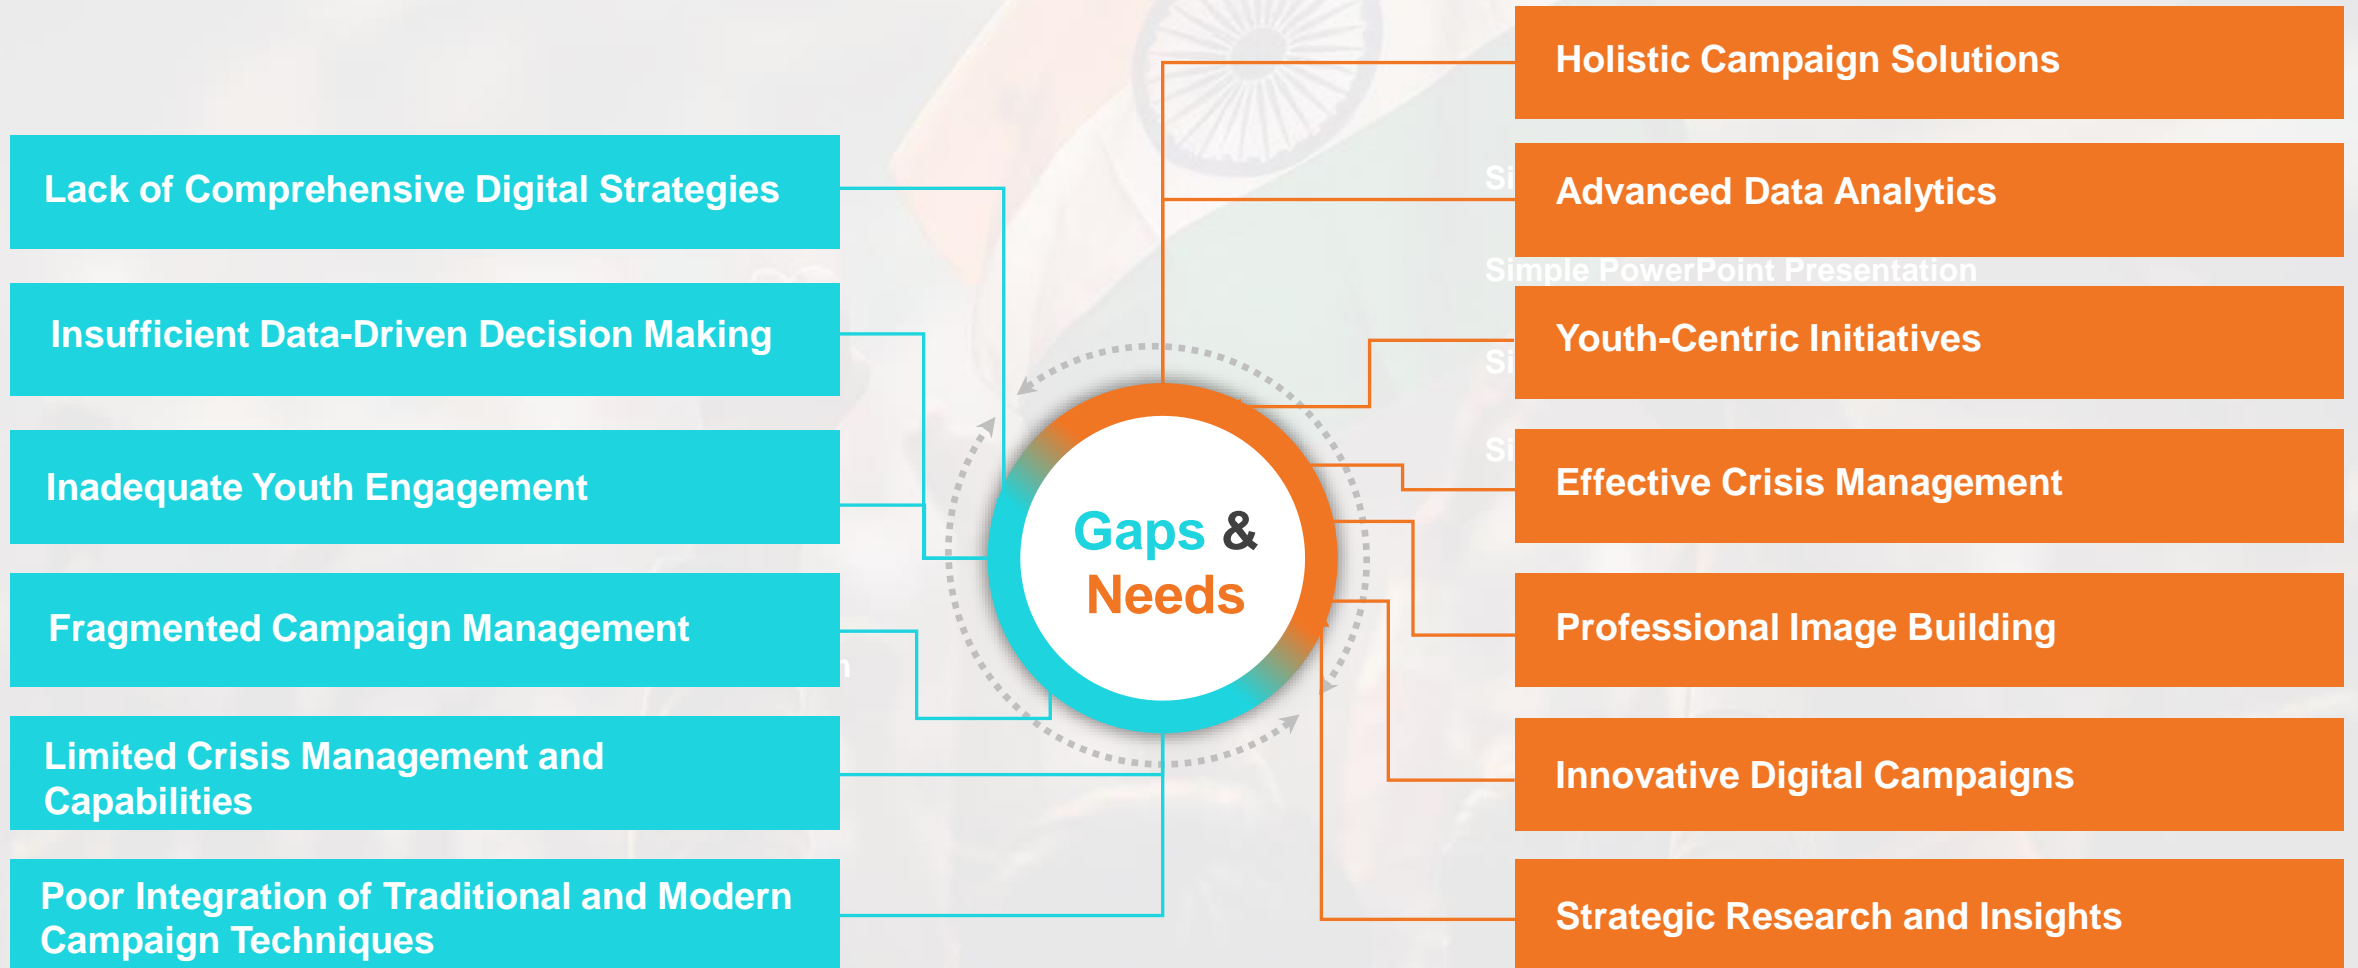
Lack of Comprehensive Digital Strategies

Insufficient Data-Driven Decision Making

Inadequate Youth Engagement

Fragmented Campaign Management

Limited Crisis Management and Capabilities

Poor Integration of Traditional and Modern Campaign Techniques

Gaps & Needs

Holistic Campaign Solutions

Advanced Data Analytics

Simple PowerPoint Presentation

Youth-Centric Initiatives

Effective Crisis Management

Professional Image Building

Innovative Digital Campaigns

Strategic Research and Insights